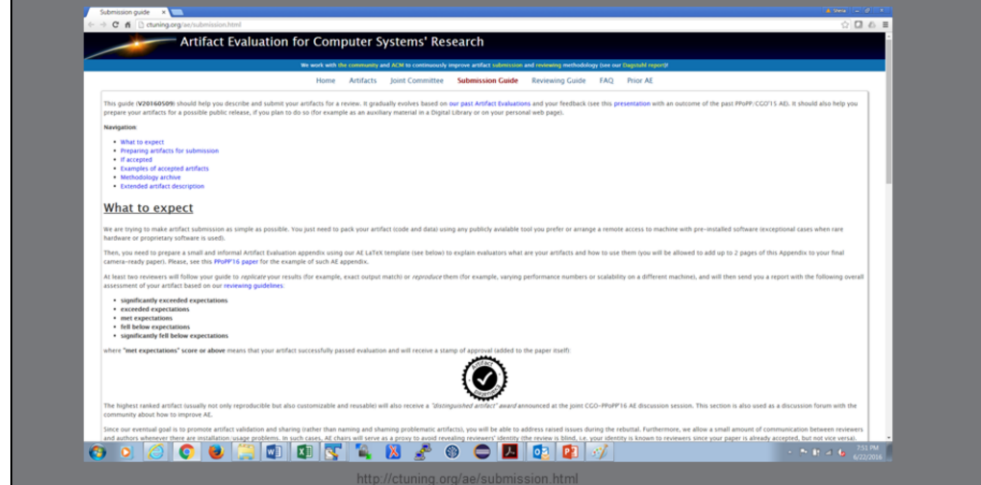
Submission guide

ctuning.org/ae/submission.html

Artifact Evaluation for Computer Systems' Research

We work with the community and ACM to continuously improve artifact submission and reviewing methodology (see our Dagstuhl report)!

Home Artifacts Joint Committee Submission Guide Reviewing Guide FAQ Prior AE

This guide (V20160509) should help you describe and submit your artifacts for a review. It gradually evolves based on our past Artifact Evaluations and your feedback (see this presentation with an outcome of the past PPoPP/CGO'15 AE). It should also help you prepare your artifacts for a possible public release, if you plan to do so (for example as an auxiliary material in a Digital Library or on your personal web page).

Navigation:

- What to expect
- Preparing artifacts for submission
- If accepted
- Examples of accepted artifacts
- Methodology archive
- Extended artifact description

What to expect

We are trying to make artifact submission as simple as possible. You just need to pack your artifact (code and data) using any publicly available tool you prefer or arrange a remote access to machine with pre-installed software (exceptional cases when rare hardware or proprietary software is used).

Then, you need to prepare a small and informal Artifact Evaluation appendix using our AE LaTeX template (see below) to explain evaluators what are your artifacts and how to use them (you will be allowed to add up to 2 pages of this Appendix to your final camera-ready paper). Please, see this PPoPP'16 paper for the example of such AE appendix.

At least two reviewers will follow your guide to replicate your results (for example, exact output match) or reproduce them (for example, varying performance numbers or scalability on a different machine), and will then send you a report with the following overall assessment of your artifact based on our reviewing guidelines:

- significantly exceeded expectations
- exceeded expectations
- met expectations
- fell below expectations
- significantly fell below expectations

where "met expectations" score or above means that your artifact successfully passed evaluation and will receive a stamp of approval (added to the paper itself):

The highest ranked artifact (usually not only reproducible but also customizable and reusable) will also receive a "distinguished artifact" award announced at the joint CGO-PPoPP'16 AE discussion session. This section is also used as a discussion forum with the community about how to improve AE.

Since our eventual goal is to promote artifact validation and sharing (rather than naming and shaming problematic artifacts), you will be able to address raised issues during the rebuttal. Furthermore, we allow a small amount of communication between reviewers and authors whenever there are installation/usage problems. In such cases, AE chairs will serve as a proxy to avoid revealing reviewers' identity (the review is blind, i.e. your identity is known to reviewers since your paper is already accepted, but not vice versa).

7:51 PM
6/22/2016

http://ctuning.org/ae/submission.html